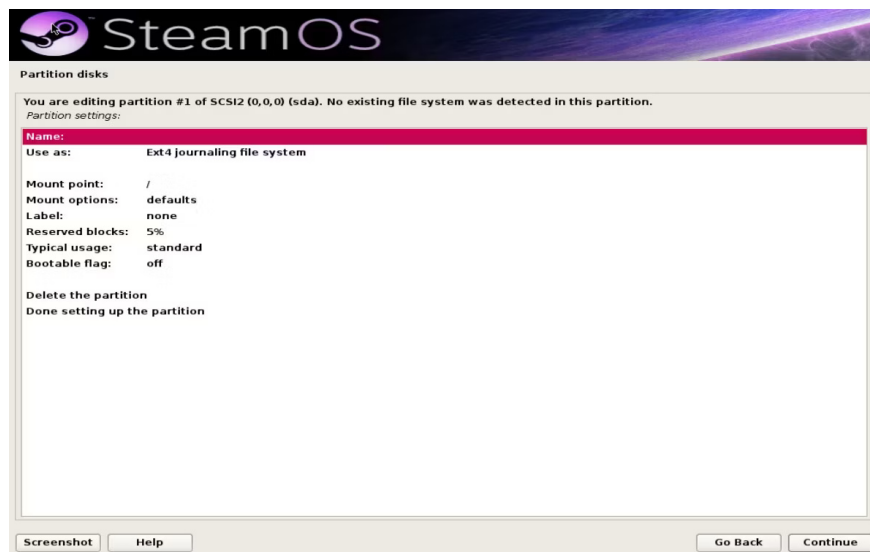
SteamOS

Partition disks

You are editing partition #1 of SCSI2 (0,0,0) (sda). No existing file system was detected in this partition.
Partition settings:

| | |
|---|---|
| Name: | |
| Use as: | Ext4 journaling file system |
| Mount point: | / |
| Mount options: | defaults |
| Label: | none |
| Reserved blocks: | 5% |
| Typical usage: | standard |
| Bootable flag: | off |

Delete the partition
Done setting up the partition

Screenshot Help Go Back Continue